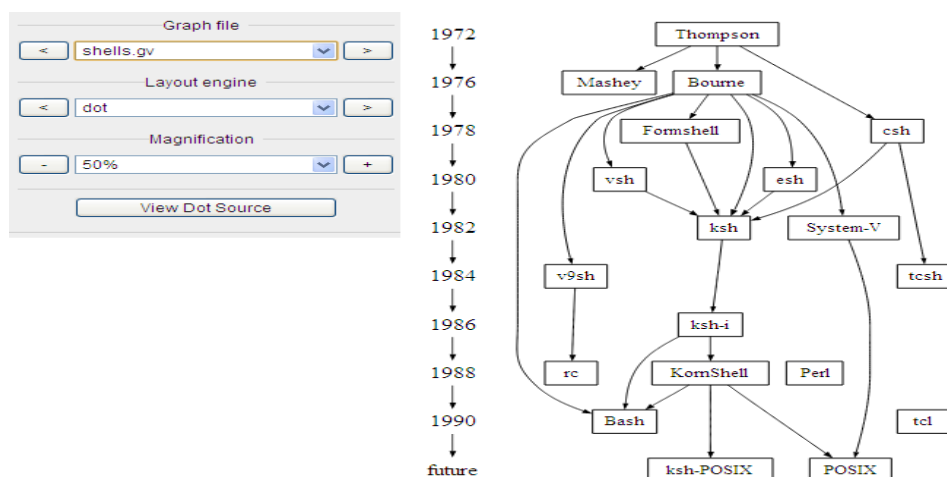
Graph file
<
shells.gv
>
Layout engine
<
dot
>
Magnification
-
50%
+
View Dot Source

1972
1976
1978
1980
1982
1984
1986
1988
1990
future

Thompson
Mashey
Bourne
Formshell
csh
vsh
esh
ksh
System-V
v9sh
tcsh
ksh-i
rc
KornShell
Perl
Bash
tcl
ksh-POSIX
POSIX